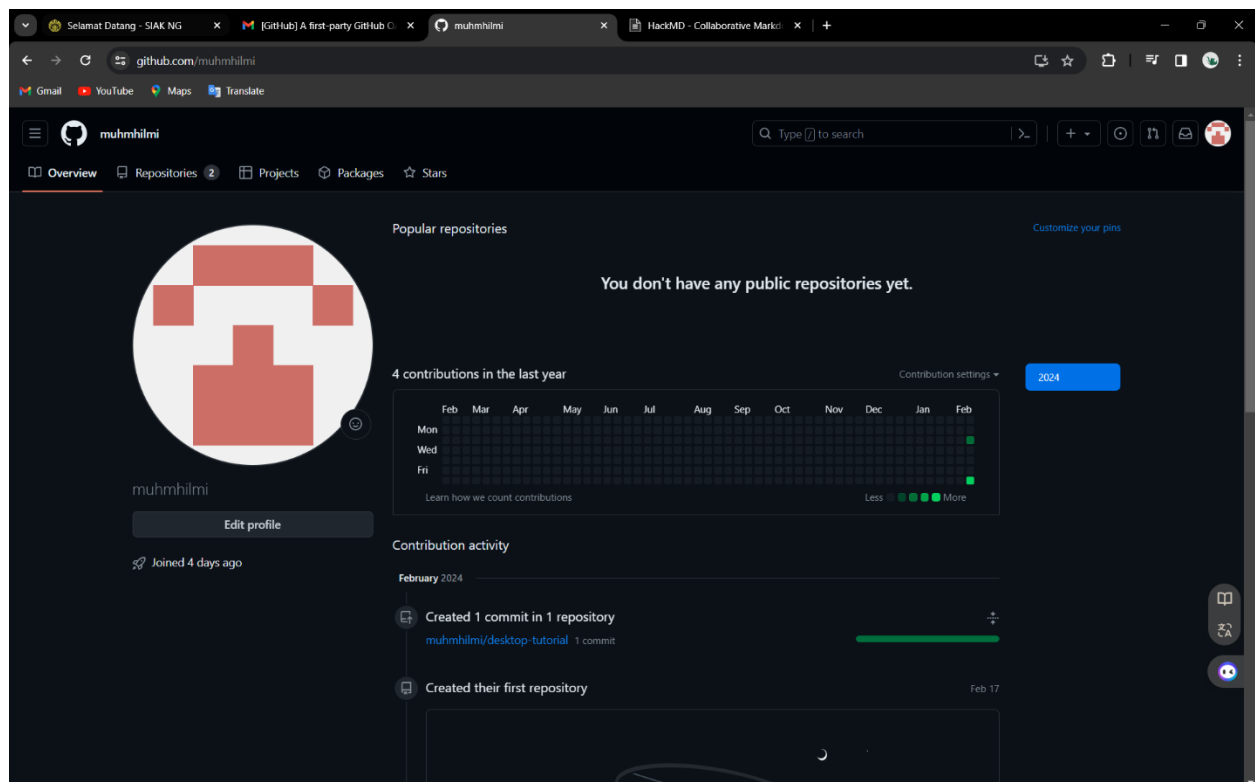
Selamat Datang - SIAK NG
[GitHub] A first-party GitHub O
muhmhilmi
HackMD - Collaborative Markd

github.com/muhmhilmi

Gmail YouTube Maps Translate

muhmhilmi

Type / to search

Overview Repositories 2 Projects Packages Stars

muhmhilmi

Edit profile

Joined 4 days ago

Popular repositories

Customize your pins

You don't have any public repositories yet.

4 contributions in the last year

Contribution settings

2024

| | Feb | Mar | Apr | May | Jun | Jul | Aug | Sep | Oct | Nov | Dec | Jan | Feb |
|---|---|---|---|---|---|---|---|---|---|---|---|---|---|
| Mon | | | | | | | | | | | | | |
| Wed | | | | | | | | | | | | | |
| Fri | | | | | | | | | | | | | |

Learn how we count contributions

Less More

Contribution activity

February 2024

Created 1 commit in 1 repository

muhmhilmi/desktop-tutorial 1 commit

Created their first repository

Feb 17